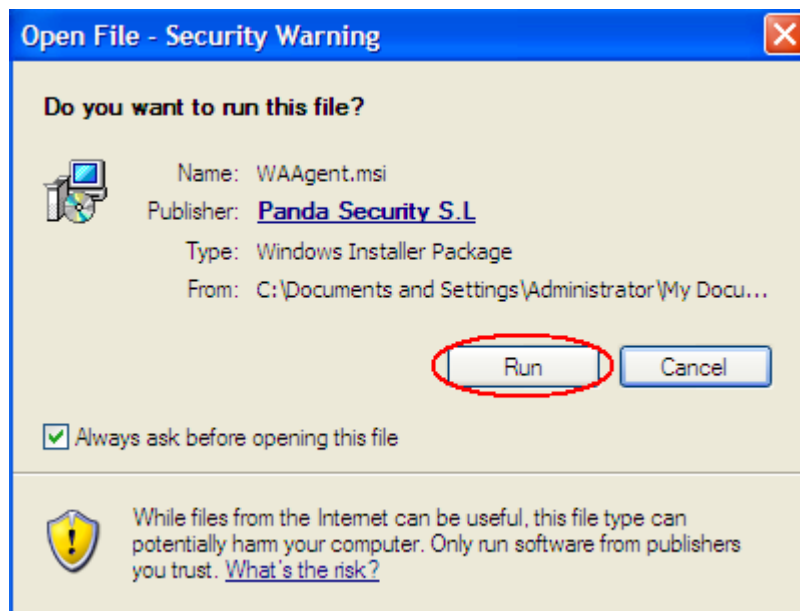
Open File - Security Warning

Do you want to run this file?

Name: WAAgent.msi
Publisher: Panda Security S.L
Type: Windows Installer Package
From: C:\Documents and Settings\Administrator\My Docu...

Run
Cancel

Always ask before opening this file

While files from the Internet can be useful, this file type can potentially harm your computer. Only run software from publishers you trust. What's the risk?